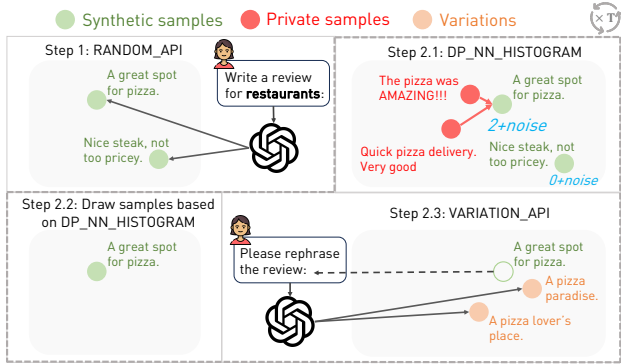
Synthetic samples Private samples Variations

Step 1: RANDOM_API

Write a review for **restaurants**:

A great spot for pizza.

Nice steak, not too pricey.

Step 2.1: DP_NN_HISTOGRAM

The pizza was AMAZING!!!

A great spot for pizza.

2+noise

Quick pizza delivery. Very good

Nice steak, not too pricey.

0+noise

Step 2.2: Draw samples based on DP_NN_HISTOGRAM

A great spot for pizza.

Step 2.3: VARIATION_API

Please rephrase the review:

A great spot for pizza.

A pizza paradise.

A pizza lover's place.